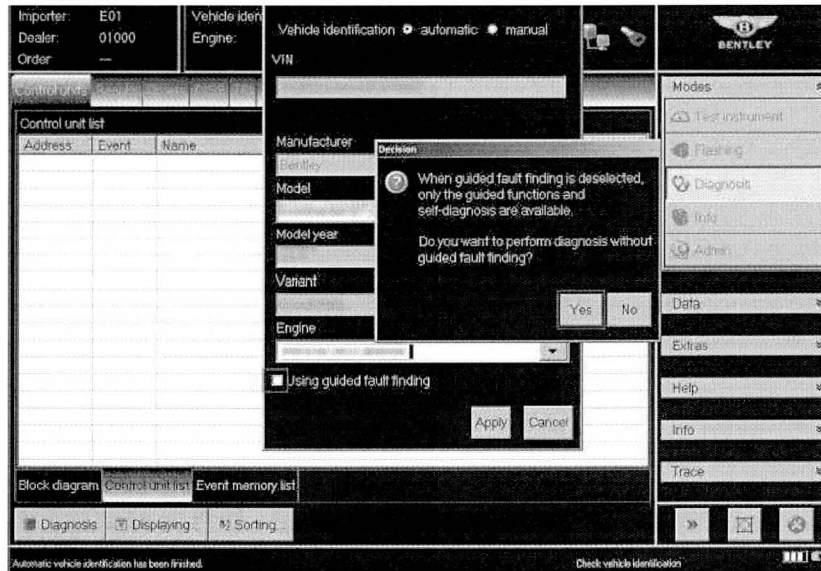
Importer: E01
Dealer: 01000
Order —

Vehicle iden
Engine:

BENTLEY

Control units

Control unit list

| Address | Event | Name |
|---|---|---|

Vehicle identification automatic manual

VIN

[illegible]

Manufacturer

Bentley

Model

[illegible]

Model year

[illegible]

Variant

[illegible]

Engine

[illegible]

Using guided fault finding

Apply Cancel

Decision

When guided fault finding is deselected, only the guided functions and self-diagnosis are available.

Do you want to perform diagnosis without guided fault finding?

Yes No

Modes

Test instrument

Flashing

Diagnosis

Info

Admin

Data

Extras

Help

Info

Trace

Block diagram Control unit list Event memory list

Diagnosis Displaying... Sorting...

Automatic vehicle identification has been finished.

Check vehicle identification